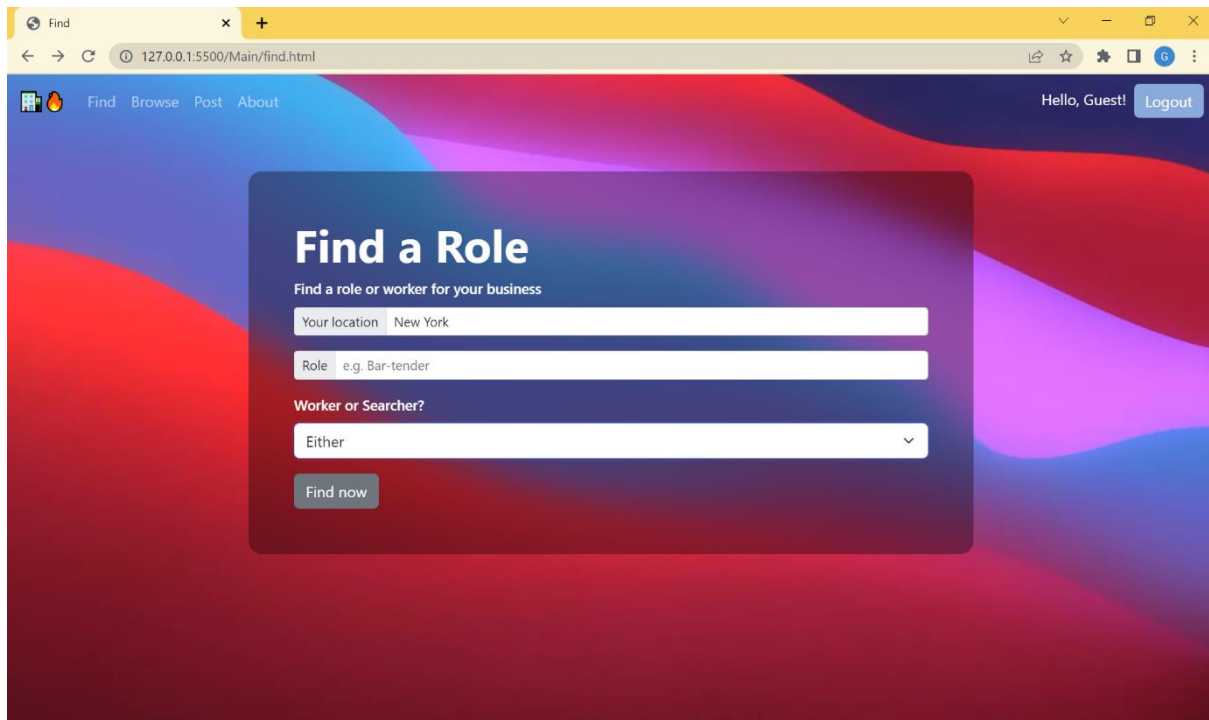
Find

127.0.0.1:5500/Main/find.html

G

Find Browse Post About

Hello, Guest! Logout

Find a Role

Find a role or worker for your business

Your location New York

Role e.g. Bar-tender

Worker or Searcher?

Either

Find now